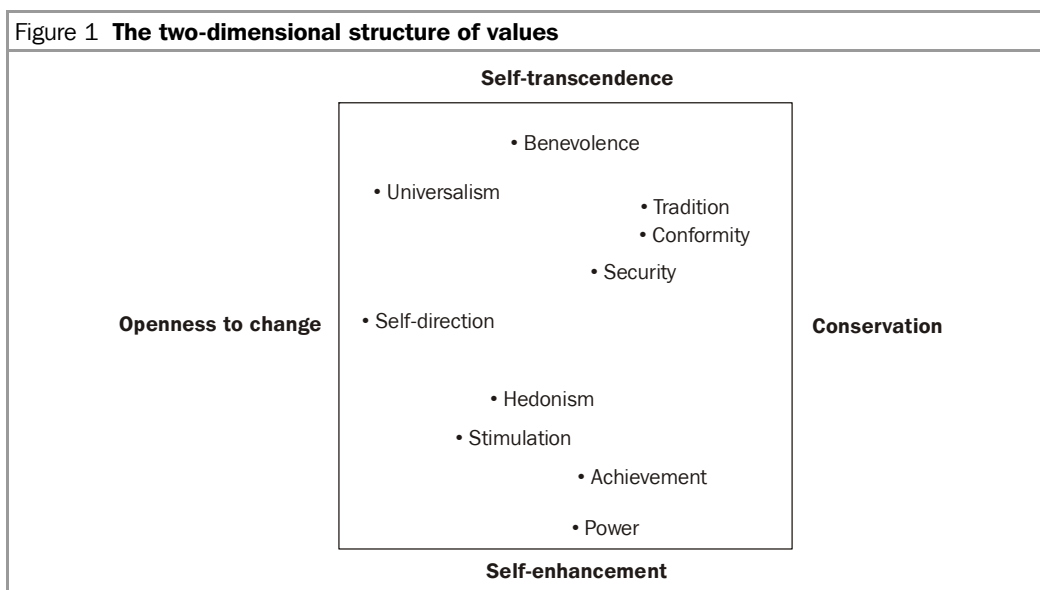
Figure 1 **The two-dimensional structure of values**

**Self-transcendence**

• Benevolence

• Universalism

• Tradition

• Conformity

• Security

**Openness to change**

• Self-direction

**Conservation**

• Hedonism

• Stimulation

• Achievement

• Power

**Self-enhancement**